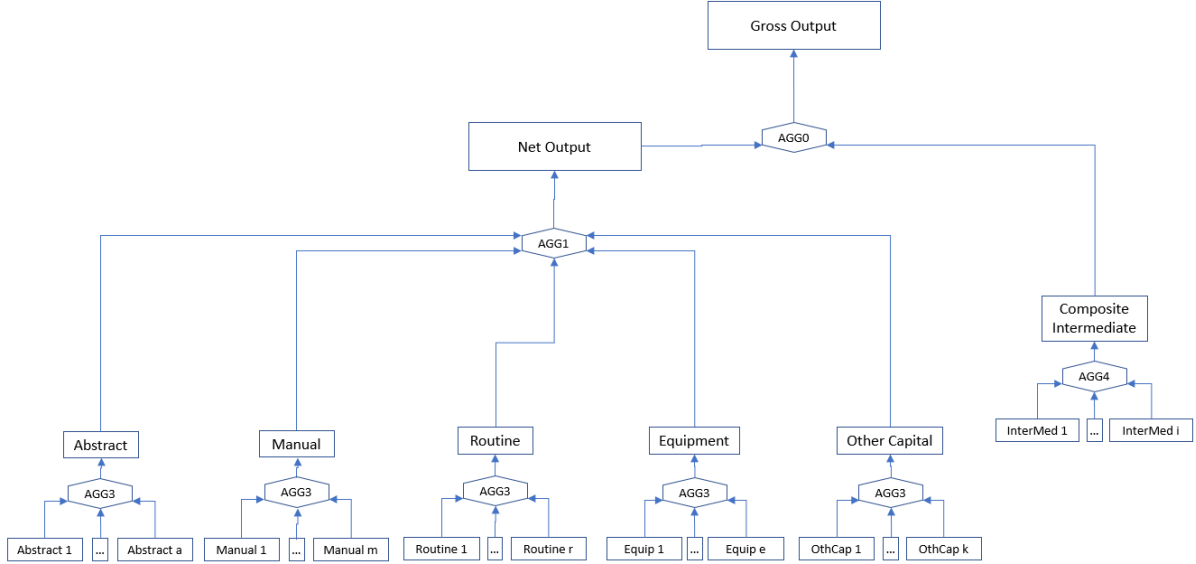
Gross Output

Net Output

AGG0

AGG1

Composite Intermediate

AGG4

InterMed 1 ... InterMed i

Abstract

AGG3

Abstract 1 ... Abstract a

Manual

AGG3

Manual 1 ... Manual m

Routine

AGG3

Routine 1 ... Routine r

Equipment

AGG3

Equip 1 ... Equip e

Other Capital

AGG3

OthCap 1 ... OthCap k